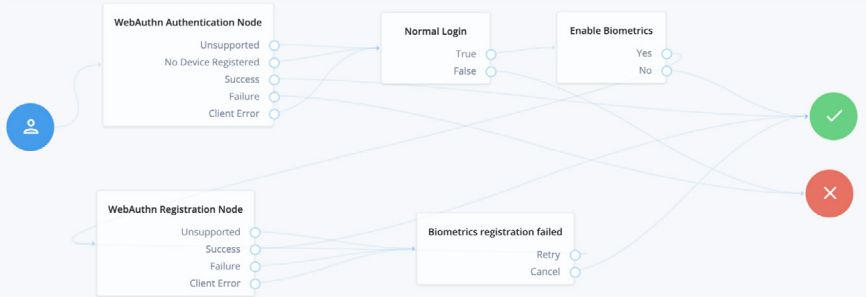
WebAuthn Authentication Node
Unsupported
No Device Registered
Success
Failure
Client Error

Normal Login
True
False

Enable Biometrics
Yes
No

WebAuthn Registration Node
Unsupported
Success
Failure
Client Error

Biometrics registration failed
Retry
Cancel